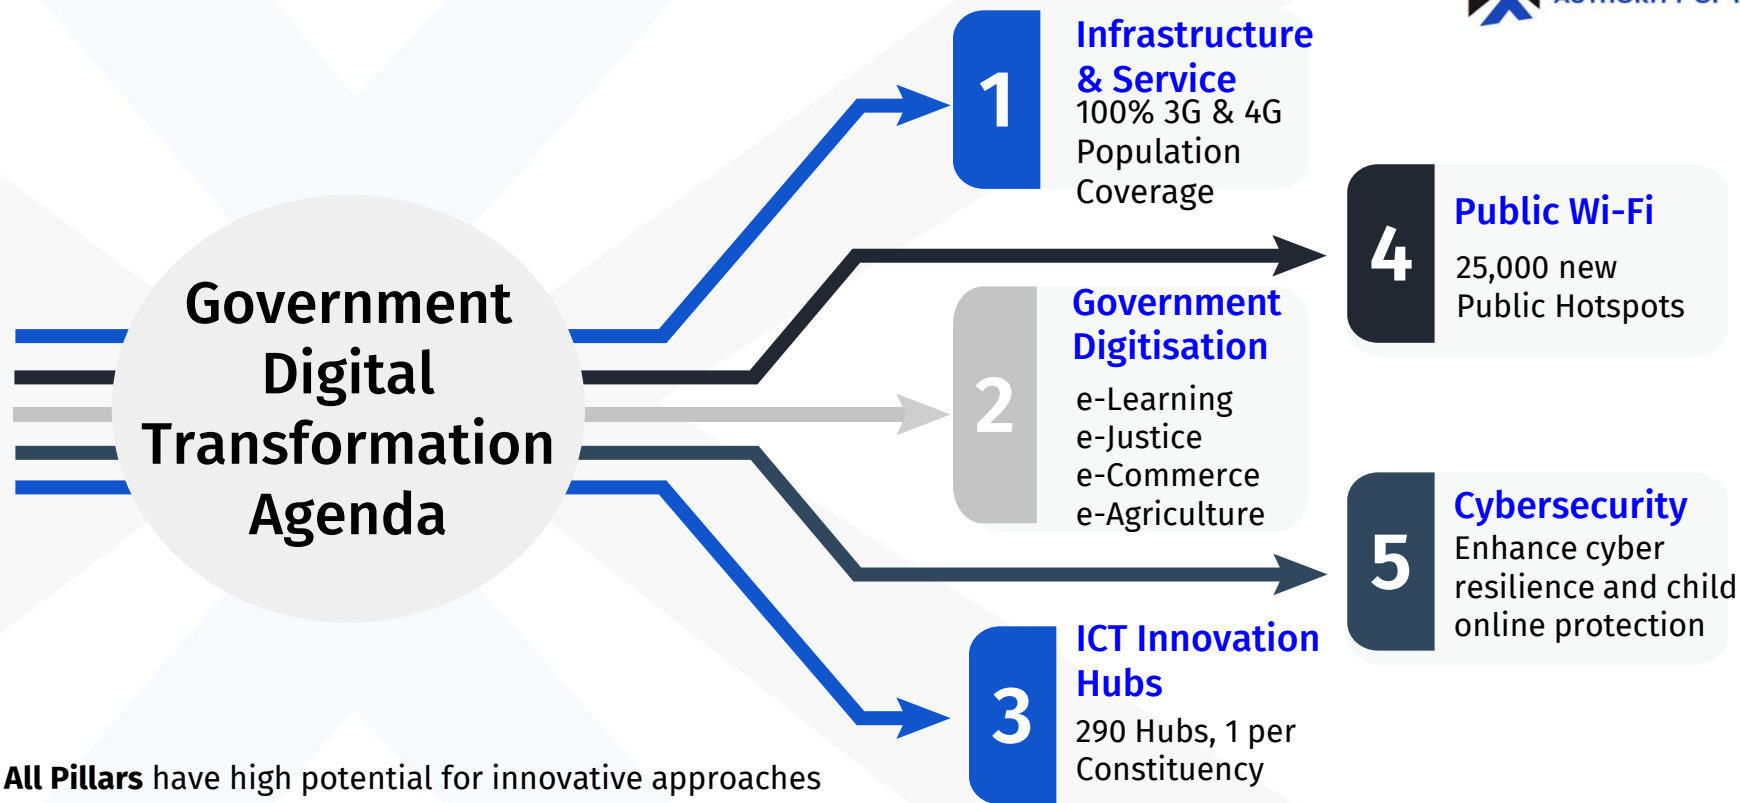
Government Digital Transformation Agenda

1
Infrastructure & Service
100% 3G & 4G Population Coverage

4
Public Wi-Fi
25,000 new Public Hotspots

2
Government Digitisation
e-Learning
e-Justice
e-Commerce
e-Agriculture

5
Cybersecurity
Enhance cyber resilience and child online protection

3
ICT Innovation Hubs
290 Hubs, 1 per Constituency

All Pillars have high potential for innovative approaches